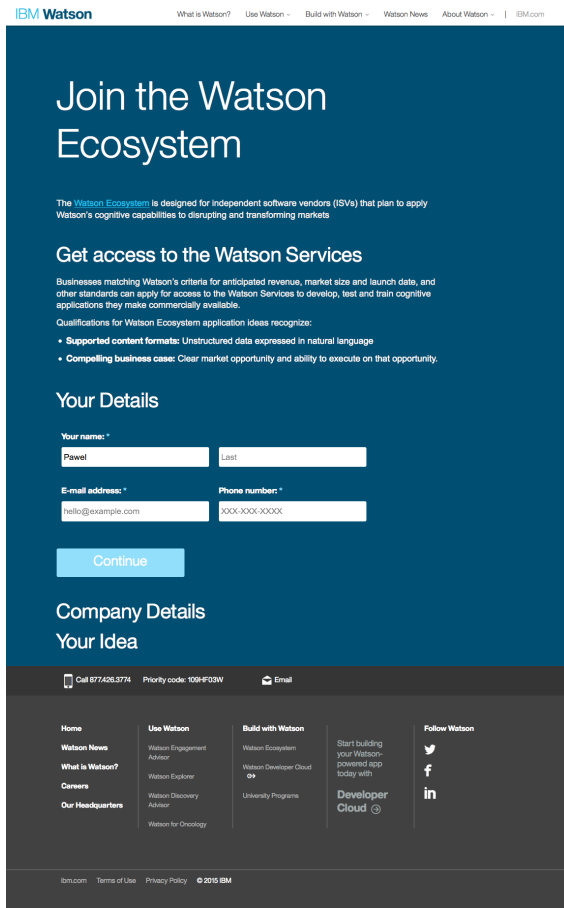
IBM Watson

What is Watson? Use Watson Build with Watson Watson News About Watson | IBM.com

Join the Watson Ecosystem

The Watson Ecosystem is designed for independent software vendors (ISVs) that plan to apply Watson's cognitive capabilities to disrupting and transforming markets

Get access to the Watson Services

Businesses matching Watson's criteria for anticipated revenue, market size and launch date, and other standards can apply for access to the Watson Services to develop, test and train cognitive applications they make commercially available.

Qualifications for Watson Ecosystem application ideas recognize:

- **Supported content formats:** Unstructured data expressed in natural language
- **Compelling business case:** Clear market opportunity and ability to execute on that opportunity.

Your Details

Your name: *

Pawel

Last

E-mail address: *

hello@example.com

Phone number: *

XXX-XXX-XXXX

Continue

Company Details

Your Idea

Call 877.426.3774 Priority code: 109HF03W Email

Home
Watson News
What is Watson?
Careers
Our Headquarters

Use Watson
Watson Engagement Advisor
Watson Explorer
Watson Discovery Advisor
Watson for Oncology

Build with Watson
Watson Ecosystem
Watson Developer Cloud
University Programs

Start building your Watson-powered app today with
Developer Cloud

Follow Watson

IBM.com Terms of Use Privacy Policy © 2015 IBM